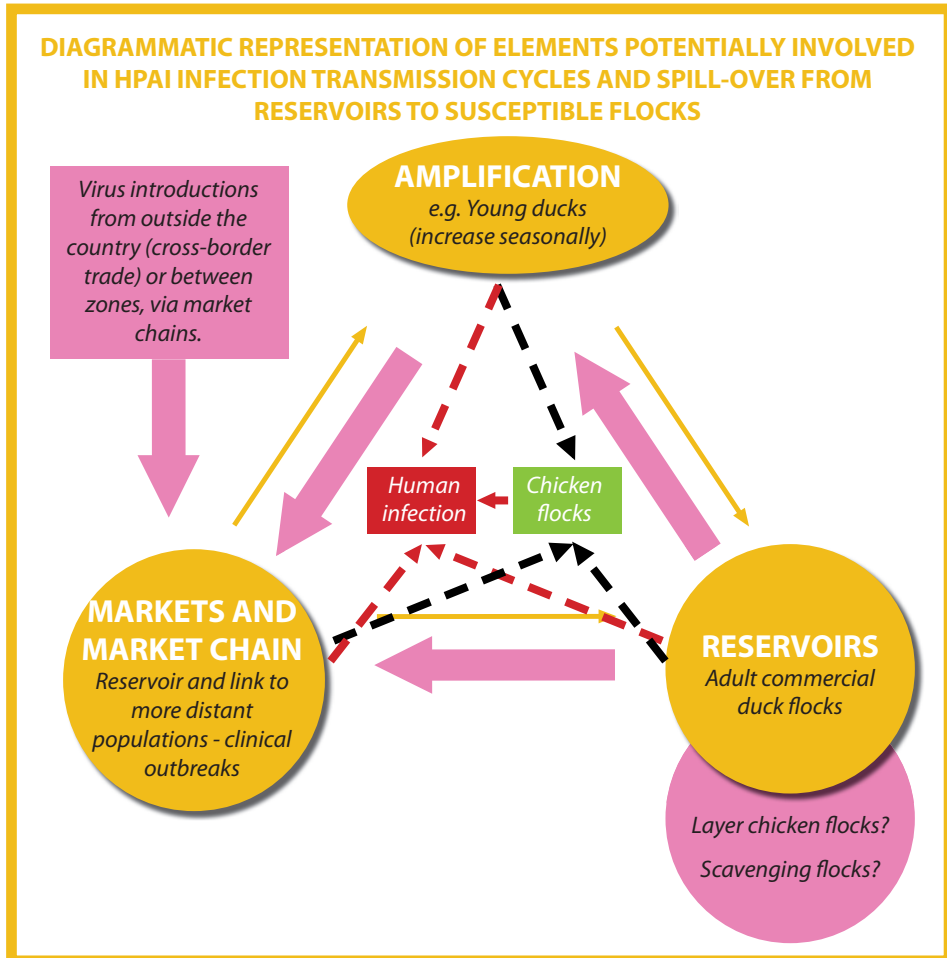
DIAGRAMMATIC REPRESENTATION OF ELEMENTS POTENTIALLY INVOLVED IN HPAI INFECTION TRANSMISSION CYCLES AND SPILL-OVER FROM RESERVOIRS TO SUSCEPTIBLE FLOCKS

Virus introductions from outside the country (cross-border trade) or between zones, via market chains.

AMPLIFICATION
e.g. Young ducks (increase seasonally)

Human infection

Chicken flocks

MARKETS AND MARKET CHAIN
Reservoir and link to more distant populations - clinical outbreaks

RESERVOIRS
Adult commercial duck flocks

Layer chicken flocks?

Scavenging flocks?